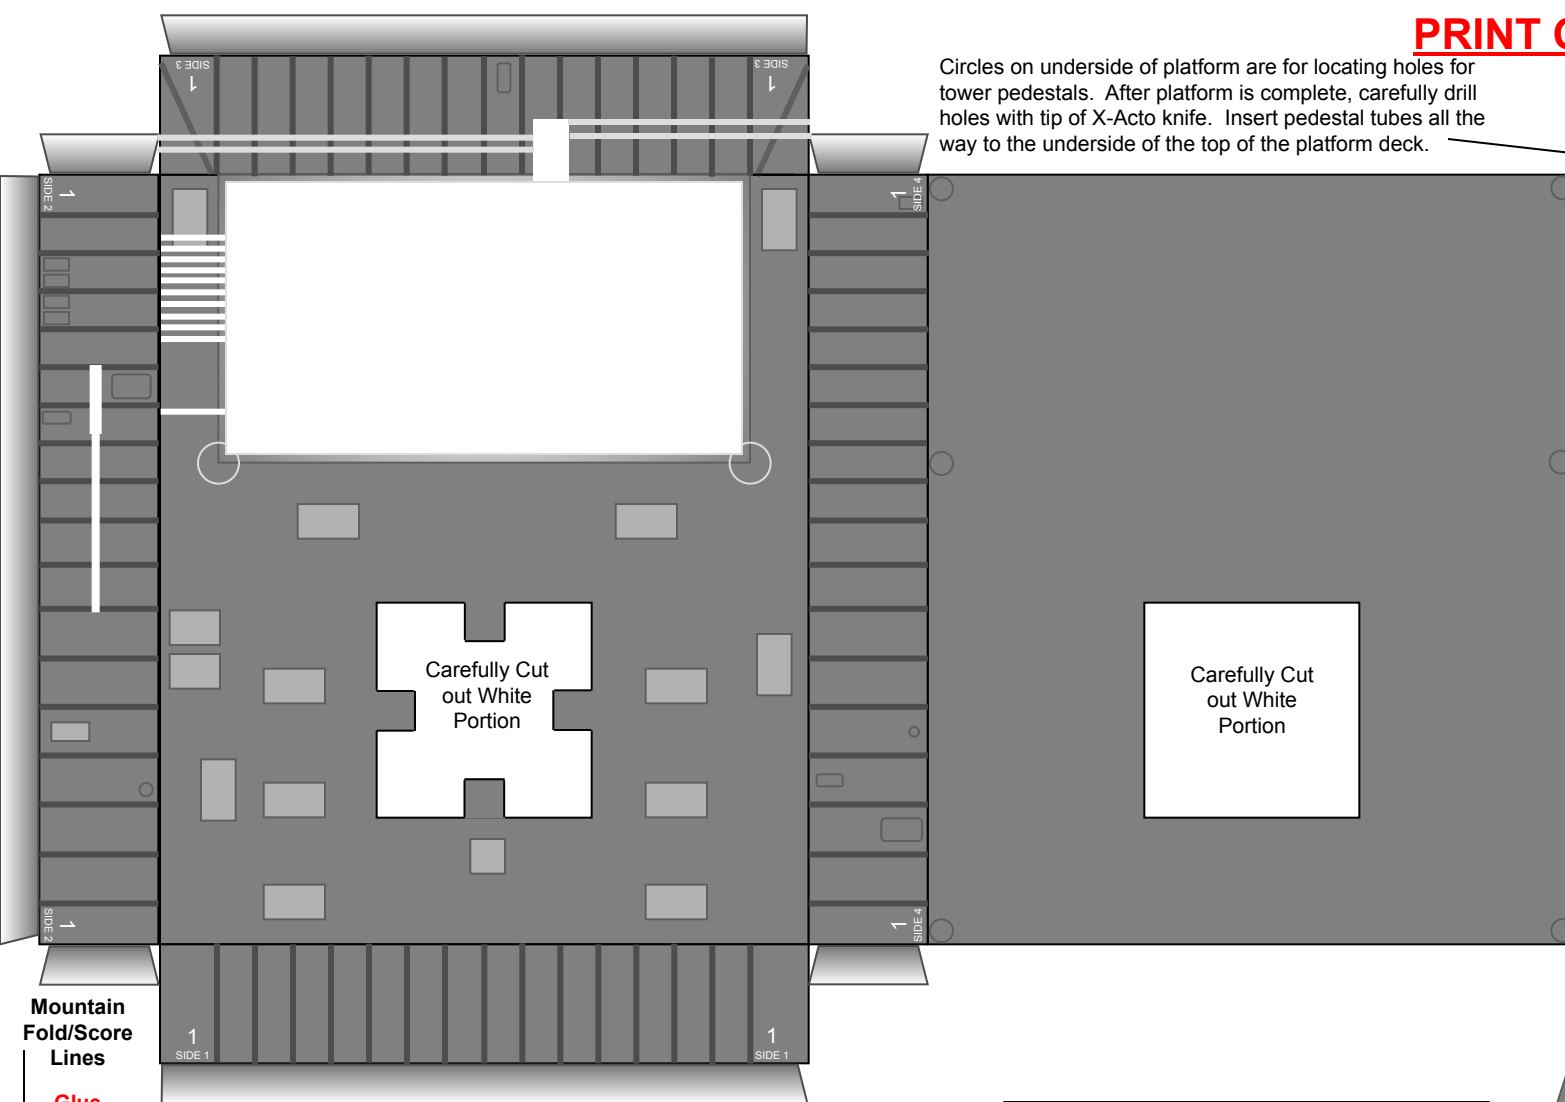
PRINT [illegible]

Circles on underside of platform are for locating holes for tower pedestals. After platform is complete, carefully drill holes with tip of X-Acto knife. Insert pedestal tubes all the way to the underside of the top of the platform deck.

SIDE 3
1

SIDE 3
1

SIDE 2
1

SIDE 4
1

Carefully Cut out White Portion

Carefully Cut out White Portion

SIDE 2
1

SIDE 4
1

1
SIDE 1

1
SIDE 1

Mountain Fold/Score Lines

Glue